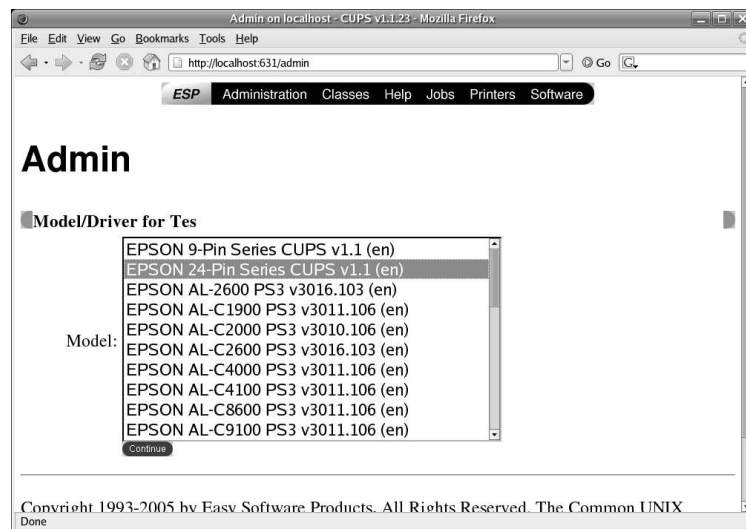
Admin on localhost - CUPS v1.1.23 - Mozilla Firefox

File Edit View Go Bookmarks Tools Help

http://localhost:631/admin

Go

ESP Administration Classes Help Jobs Printers Software

Admin

Model/Driver for Tes

Model:

EPSON 9-Pin Series CUPS v1.1 (en)
EPSON 24-Pin Series CUPS v1.1 (en)
EPSON AL-2600 PS3 v3016.103 (en)
EPSON AL-C1900 PS3 v3011.106 (en)
EPSON AL-C2000 PS3 v3010.106 (en)
EPSON AL-C2600 PS3 v3016.103 (en)
EPSON AL-C4000 PS3 v3011.106 (en)
EPSON AL-C4100 PS3 v3011.106 (en)
EPSON AL-C8600 PS3 v3011.106 (en)
EPSON AL-C9100 PS3 v3011.106 (en)

Continue

Copyright 1993-2005 by Easy Software Products. All Rights Reserved. The Common UNIX

Done